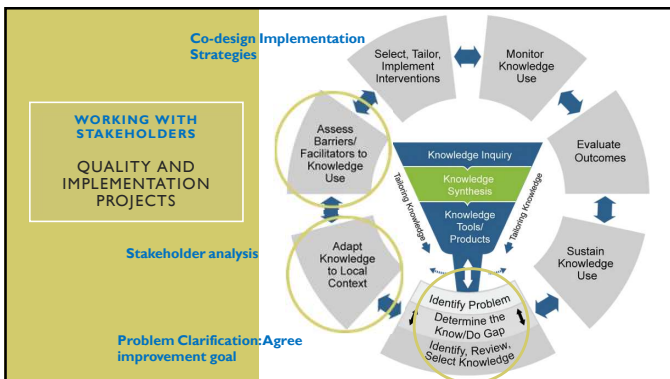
WORKING WITH STAKEHOLDERS

QUALITY AND IMPLEMENTATION PROJECTS

Co-design Implementation Strategies

Stakeholder analysis

Problem Clarification: Agree improvement goal

Select, Tailor, Implement Interventions

Monitor Knowledge Use

Evaluate Outcomes

Sustain Knowledge Use

Assess Barriers/ Facilitators to Knowledge Use

Adapt Knowledge to Local Context

Knowledge Inquiry

Knowledge Synthesis

Knowledge Tools/ Products

Tailoring Knowledge

Tailoring Knowledge

Identify Problem

Determine the Know/Do Gap

Identify, Review, Select Knowledge